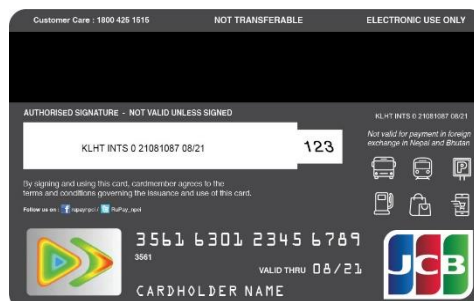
Customer Care : 1800 425 1515 NOT TRANSFERABLE ELECTRONIC USE ONLY

AUTHORISED SIGNATURE - NOT VALID UNLESS SIGNED

KLHT INTS 0 21081087 08/21

KLHT INTS 0 21081087 08/21 123

Not valid for payment in foreign exchange in Nepal and Bhutan

By signing and using this card, cardmember agrees to the terms and conditions governing the issuance and use of this card.

Follow us on: npay.npci RuPay_npci

3561 6301 2345 6789

3561

VALID THRU 08/21

CARDHOLDER NAME

JCB